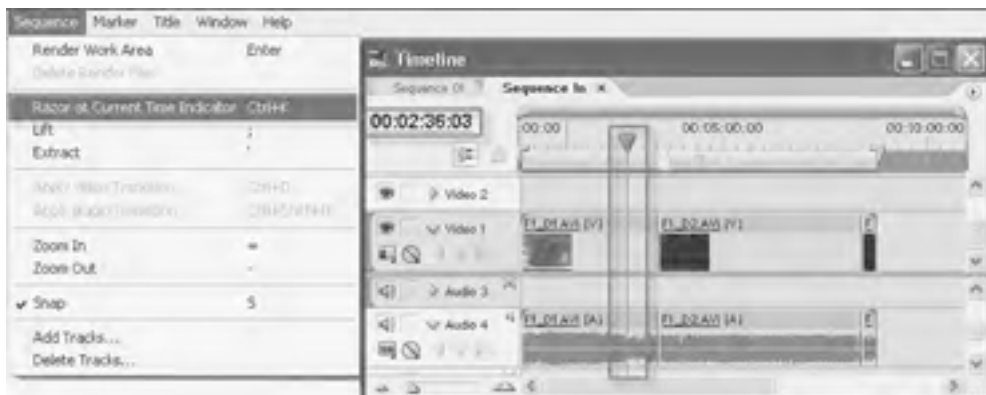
Sequence Marker Title Window Help

Render Work Area Enter
Delete Render Files

Razor at Current Time Indicator Ctrl+K
Lift ;
Extract '

Apply Video Transition Ctrl+D
Apply Audio Transition Ctrl+Shift+D

Zoom In =
Zoom Out -

✓ Snap S

Add Tracks...
Delete Tracks...

Timeline

Sequence 01 Sequence In ×

00:02:36:03

00:00 00:05:00:00 00:10:00:00

Video 2
Video 1
F1_D1.AVI [V] F1_D2.AVI [V]
Audio 3
Audio 4
F1_D1.AVI [A] F1_D2.AVI [A]